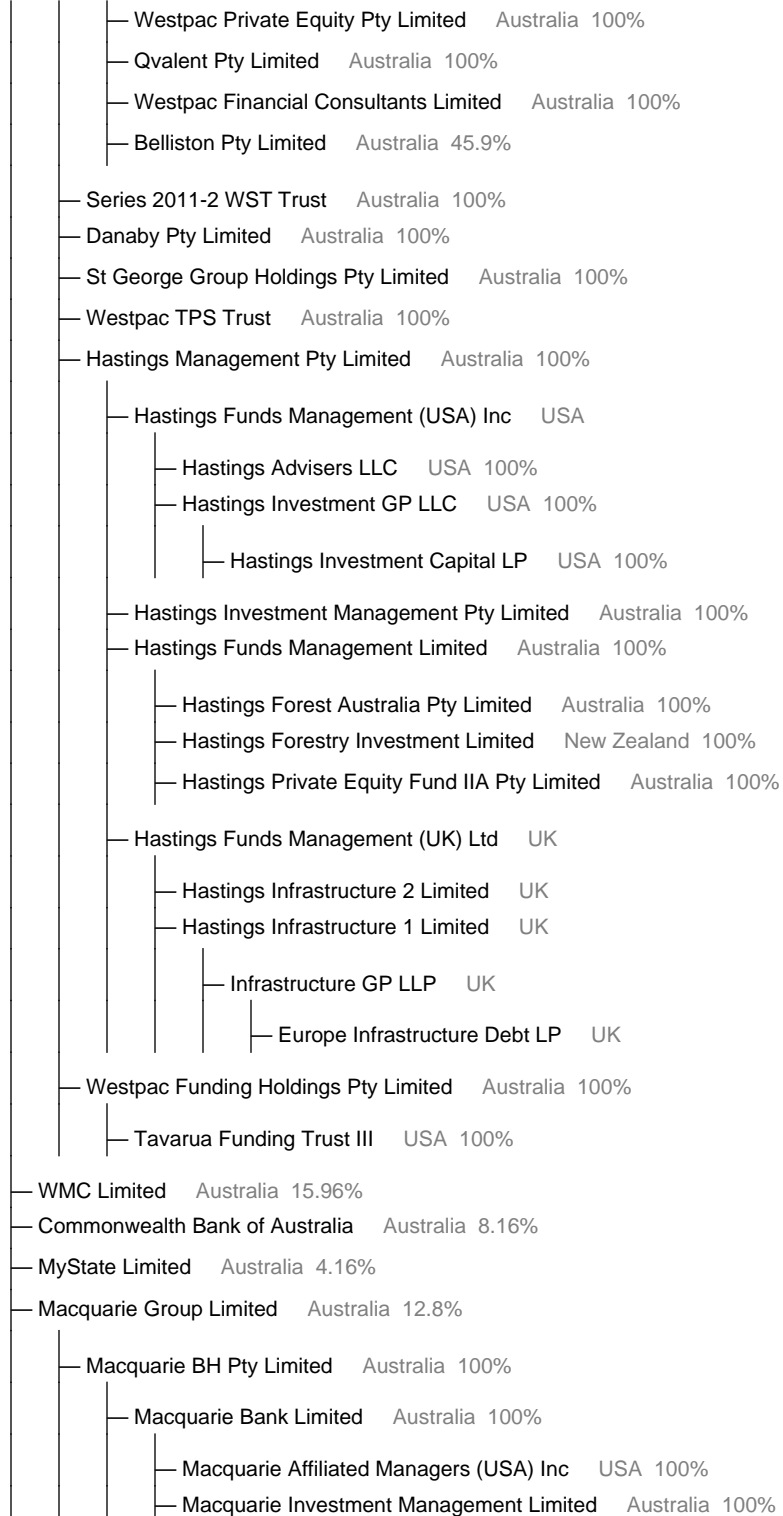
Westpac Private Equity Pty Limited Australia 100%
Qvalent Pty Limited Australia 100%
Westpac Financial Consultants Limited Australia 100%
Belliston Pty Limited Australia 45.9%
Series 2011-2 WST Trust Australia 100%
Danaby Pty Limited Australia 100%
St George Group Holdings Pty Limited Australia 100%
Westpac TPS Trust Australia 100%
Hastings Management Pty Limited Australia 100%
Hastings Funds Management (USA) Inc USA
Hastings Advisers LLC USA 100%
Hastings Investment GP LLC USA 100%
Hastings Investment Capital LP USA 100%
Hastings Investment Management Pty Limited Australia 100%
Hastings Funds Management Limited Australia 100%
Hastings Forest Australia Pty Limited Australia 100%
Hastings Forestry Investment Limited New Zealand 100%
Hastings Private Equity Fund IIA Pty Limited Australia 100%
Hastings Funds Management (UK) Ltd UK
Hastings Infrastructure 2 Limited UK
Hastings Infrastructure 1 Limited UK
Infrastructure GP LLP UK
Europe Infrastructure Debt LP UK
Westpac Funding Holdings Pty Limited Australia 100%
Tavarua Funding Trust III USA 100%
WMC Limited Australia 15.96%
Commonwealth Bank of Australia Australia 8.16%
MyState Limited Australia 4.16%
Macquarie Group Limited Australia 12.8%
Macquarie BH Pty Limited Australia 100%
Macquarie Bank Limited Australia 100%
Macquarie Affiliated Managers (USA) Inc USA 100%
Macquarie Investment Management Limited Australia 100%